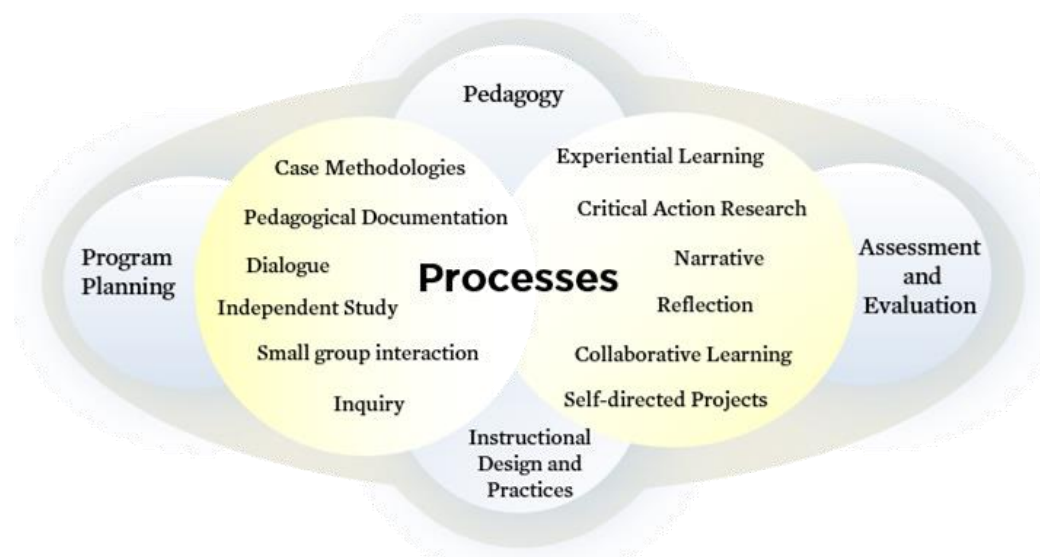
Pedagogy

Program Planning

Case Methodologies
Pedagogical Documentation
Dialogue
Independent Study
Small group interaction
Inquiry

Processes

Experiential Learning
Critical Action Research
Narrative
Reflection
Collaborative Learning
Self-directed Projects

Assessment and Evaluation

Instructional Design and Practices